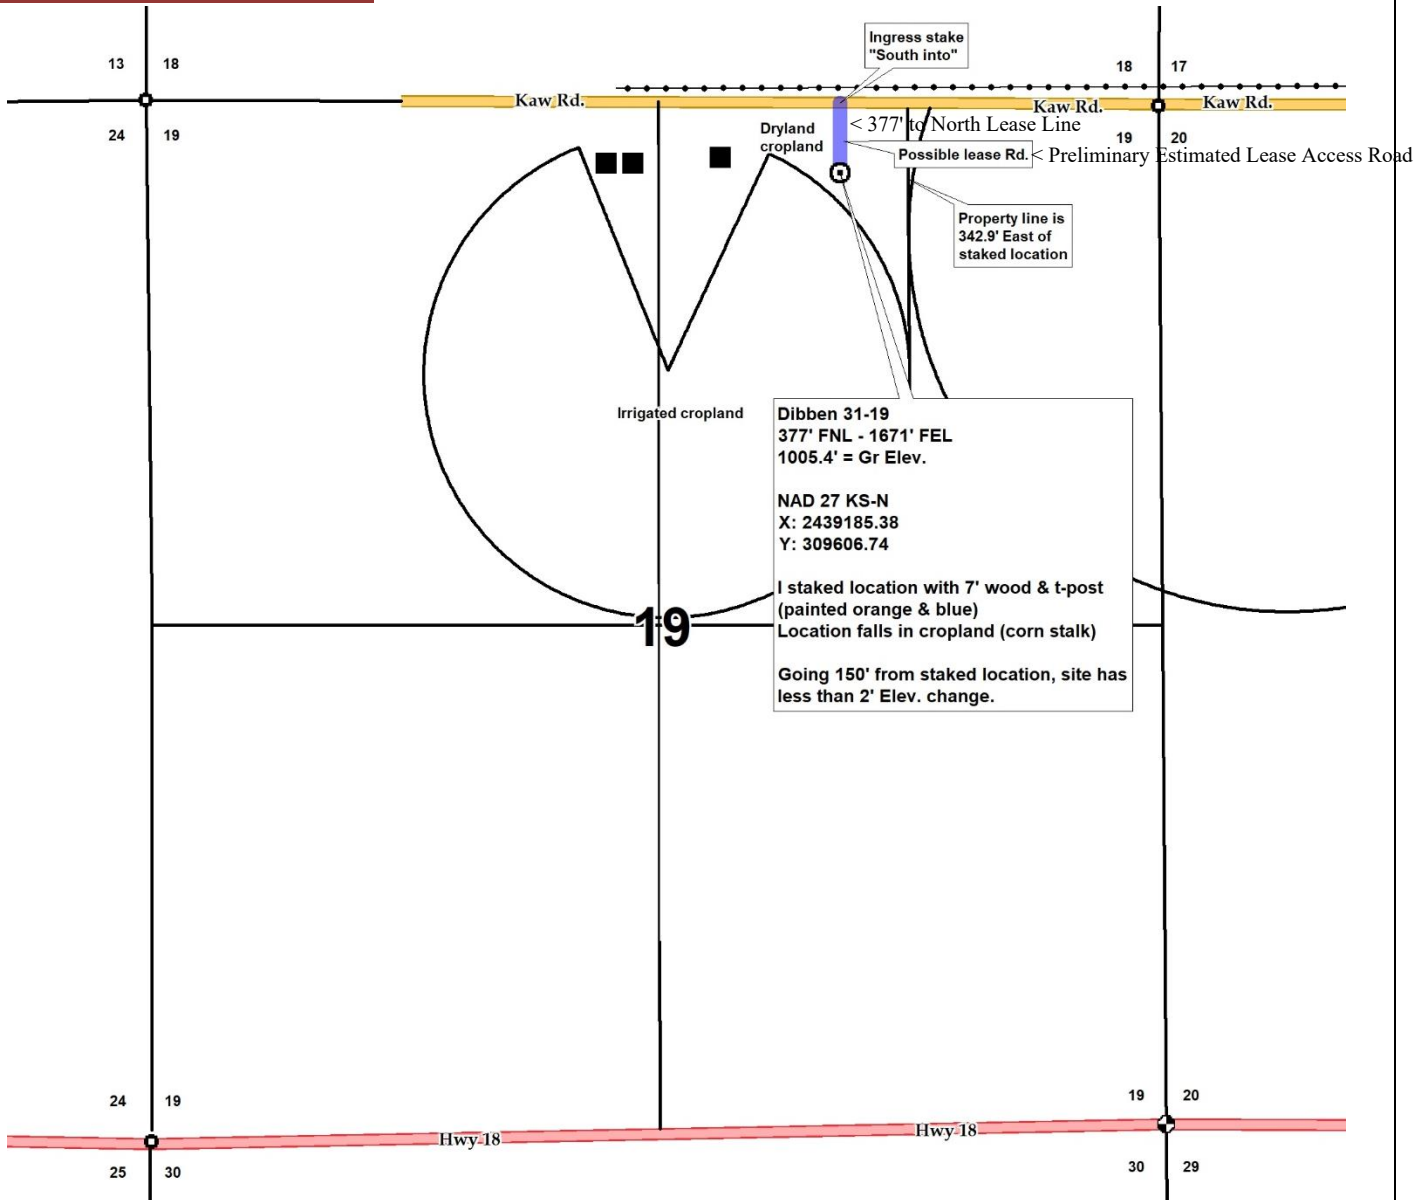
13
18

24
19

Kaw Rd.

Ingress stake "South into"

18
17

Kaw Rd.
Kaw Rd.

Dryland cropland

< 377' to North Lease Line

19
20

Possible lease Rd. < Preliminary Estimated Lease Access Road

Property line is 342.9' East of staked location

Irrigated cropland

Dibben 31-19
377' FNL - 1671' FEL
1005.4' = Gr Elev.

NAD 27 KS-N
X: 2439185.38
Y: 309606.74

I staked location with 7' wood & t-post (painted orange & blue)
Location falls in cropland (corn stalk)

Going 150' from staked location, site has less than 2' Elev. change.

19

24
19

19
20

Hwy 18
Hwy 18

25
30

30
29